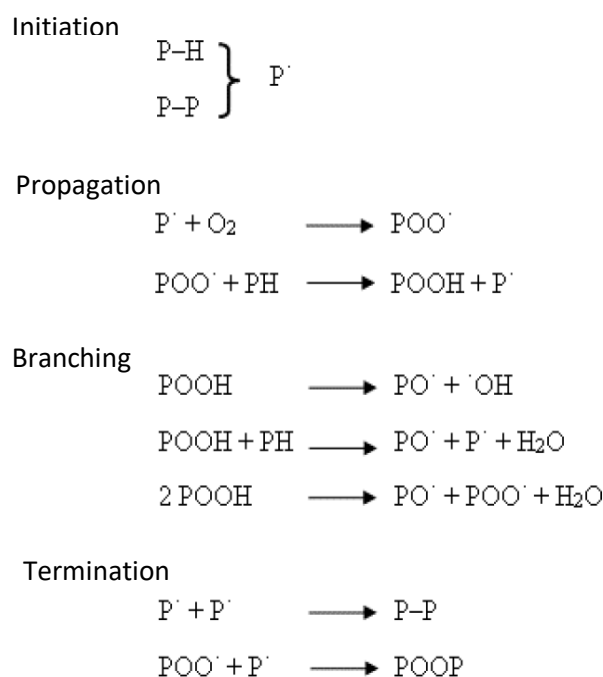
Initiation

$\left.\begin{matrix} P\text{–}H \\ P\text{–}P \end{matrix}\right\} P^{\cdot}$

Propagation

$P^{\cdot} + O_2 \longrightarrow POO^{\cdot}$

$POO^{\cdot} + PH \longrightarrow POOH + P^{\cdot}$

Branching

$POOH \longrightarrow PO^{\cdot} + {}^{\cdot}OH$

$POOH + PH \longrightarrow PO^{\cdot} + P^{\cdot} + H_2O$

$2\,POOH \longrightarrow PO^{\cdot} + POO^{\cdot} + H_2O$

Termination

$P^{\cdot} + P^{\cdot} \longrightarrow P\text{–}P$

$POO^{\cdot} + P^{\cdot} \longrightarrow POOP$